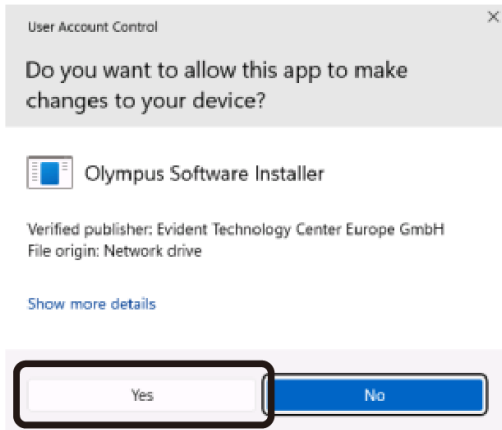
User Account Control

Do you want to allow this app to make changes to your device?

Olympus Software Installer

Verified publisher: Evident Technology Center Europe GmbH
File origin: Network drive

Show more details

Yes

No